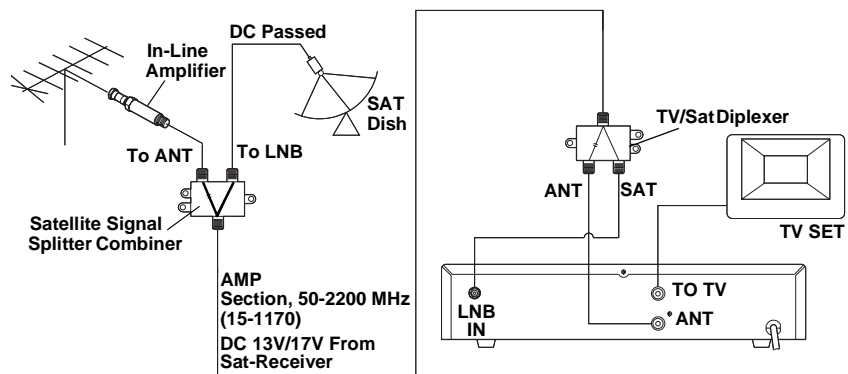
DC Passed

In-Line Amplifier

SAT Dish

To ANT

To LNB

Satellite Signal Splitter Combiner

AMP Section, 50-2200 MHz (15-1170)

DC 13V/17V From Sat-Receiver

TV/Sat Diplexer

ANT

SAT

TV SET

LNB IN

TO TV

ANT